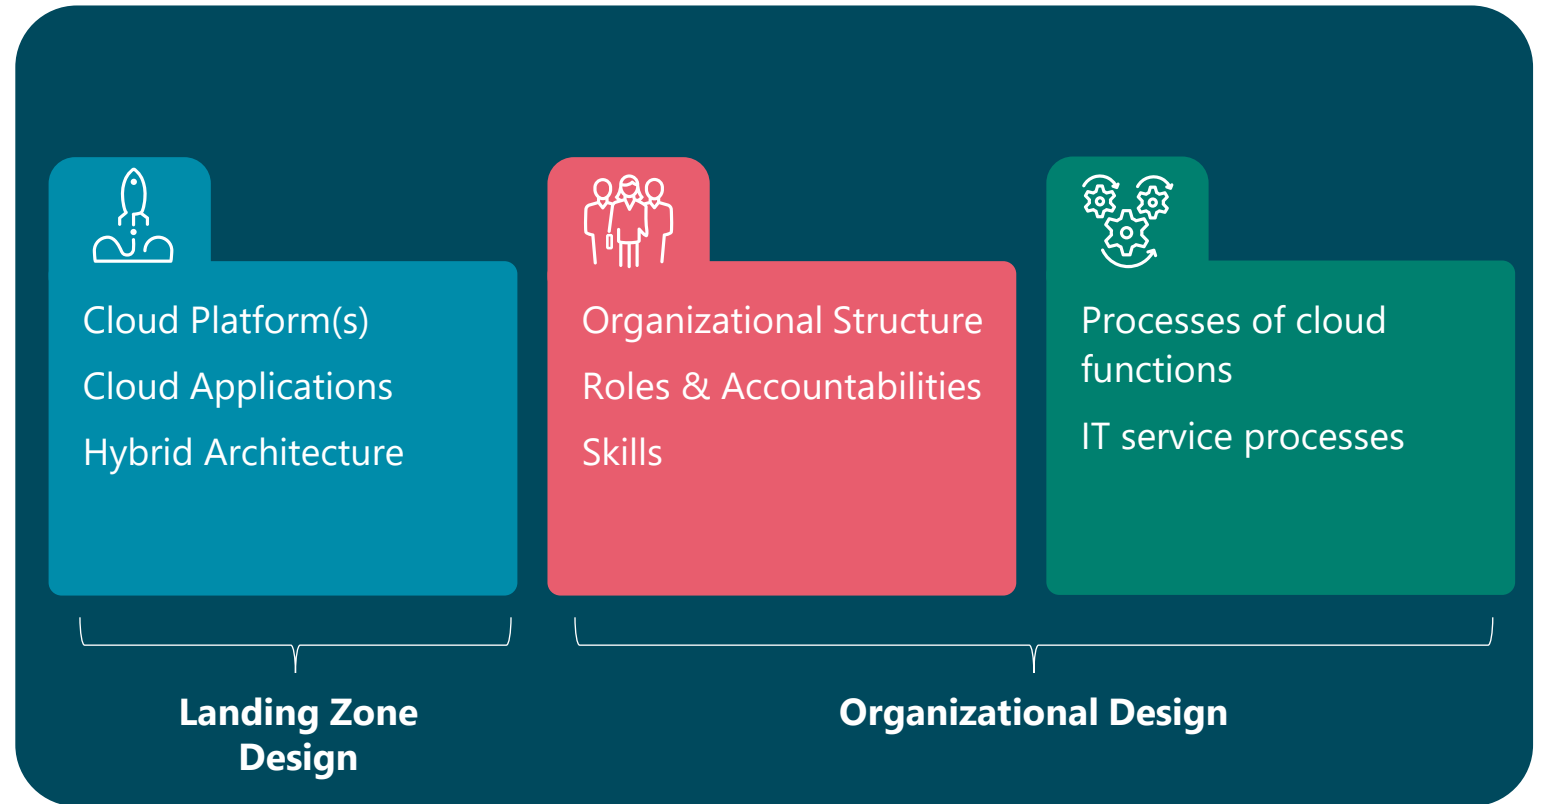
Cloud Platform(s)

Cloud Applications

Hybrid Architecture

Organizational Structure

Roles & Accountabilities

Skills

Processes of cloud functions

IT service processes

Landing Zone Design

Organizational Design